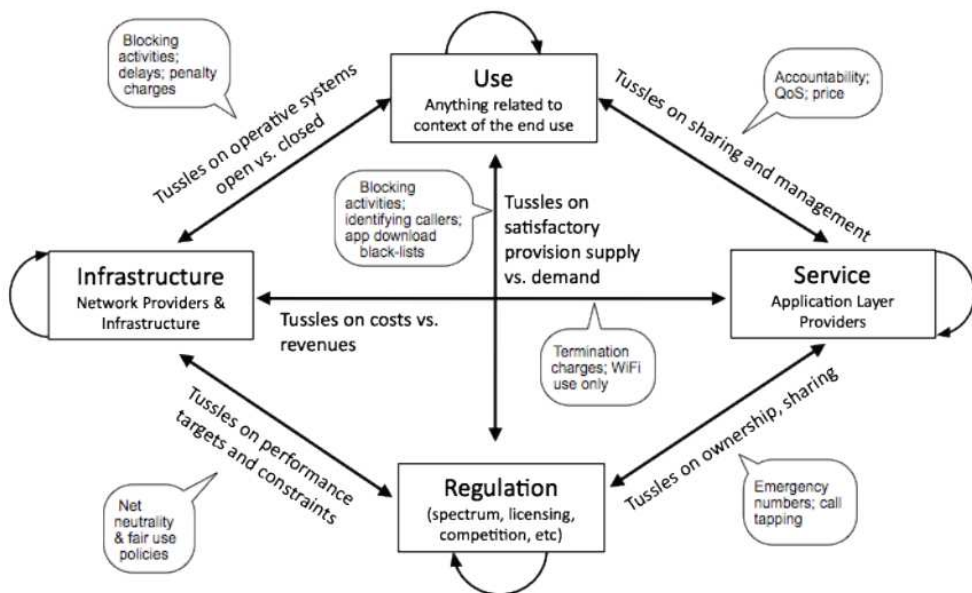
Blocking activities; delays; penalty charges

Use
Anything related to context of the end use

Accountability; QoS; price

Tussles on operative systems open vs. closed

Tussles on sharing and management

Blocking activities; identifying callers; app download black-lists

Tussles on satisfactory provision supply vs. demand

Infrastructure
Network Providers & Infrastructure

Service
Application Layer Providers

Tussles on costs vs. revenues

Termination charges; WiFi use only

Tussles on performance targets and constraints

Tussles on ownership, sharing

Net neutrality & fair use policies

Regulation
(spectrum, licensing, competition, etc)

Emergency numbers; call tapping